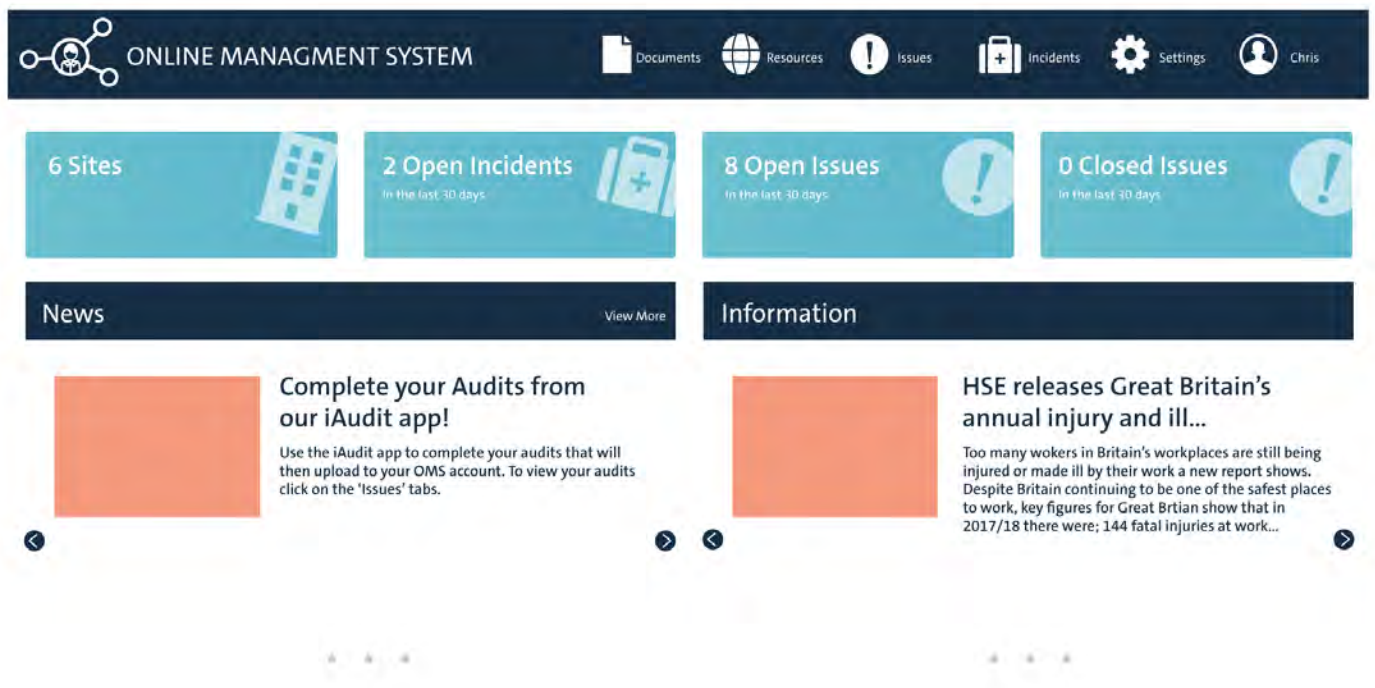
ONLINE MANAGMENT SYSTEM

Documents Resources Issues Incidents Settings Chris

6 Sites

2 Open Incidents
In the last 30 days

8 Open Issues
In the last 30 days

0 Closed Issues
In the last 30 days

News

View More

Complete your Audits from our iAudit app!

Use the iAudit app to complete your audits that will then upload to your OMS account. To view your audits click on the 'Issues' tabs.

Information

HSE releases Great Britain's annual injury and ill...

Too many wokers in Britain's workplaces are still being injured or made ill by their work a new report shows. Despite Britain continuing to be one of the safest places to work, key figures for Great Brtian show that in 2017/18 there were; 144 fatal injuries at work...